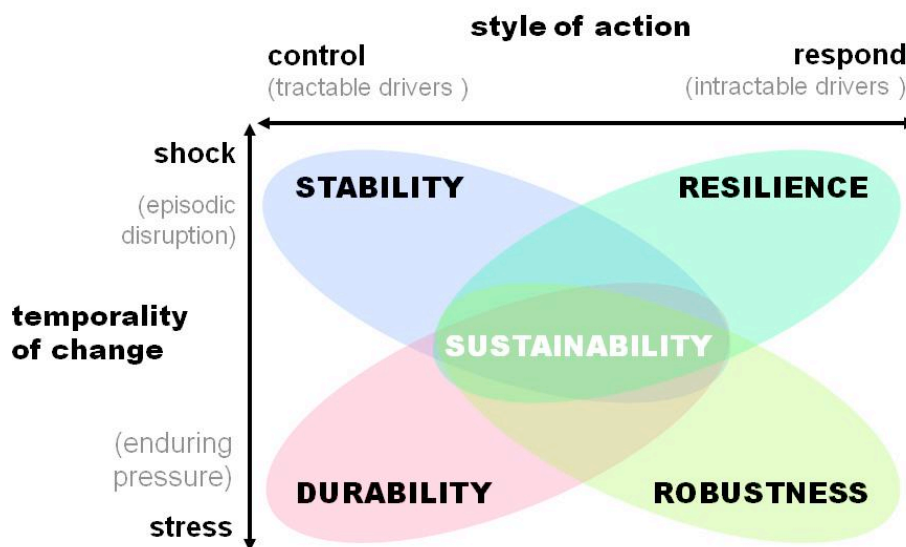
style of action

control
(tractable drivers )

respond
(intractable drivers )

shock
(episodic disruption)

temporality of change

(enduring pressure)
stress

STABILITY

RESILIENCE

SUSTAINABILITY

DURABILITY

ROBUSTNESS